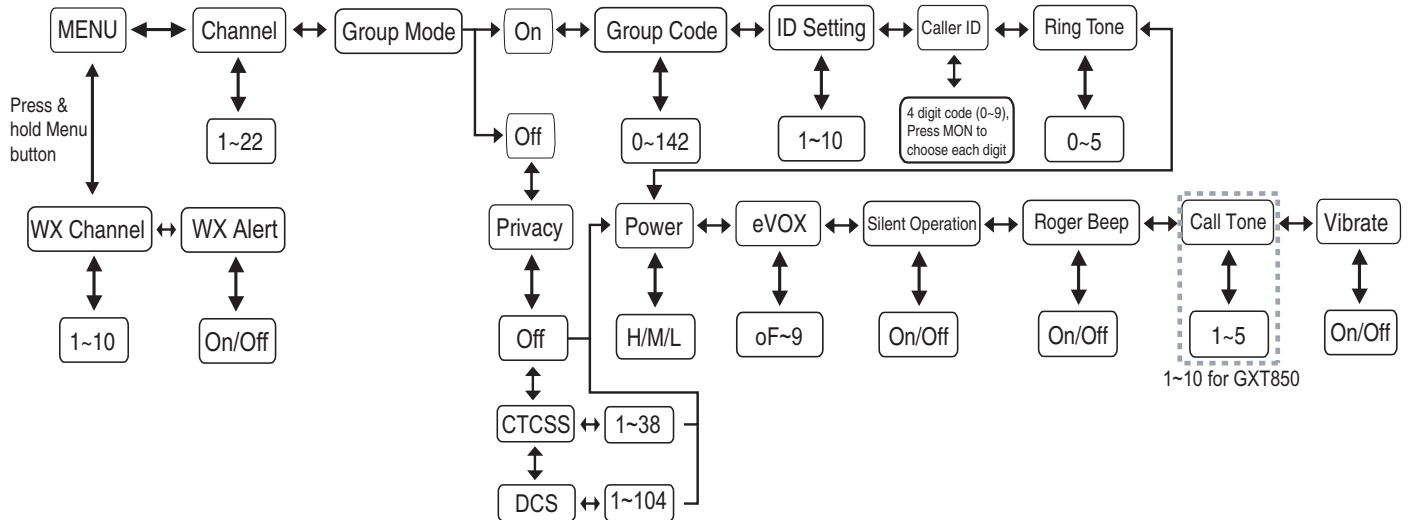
MENU
Channel
Group Mode
On
Group Code
ID Setting
Caller ID
Ring Tone

Press & hold Menu button

1~22

Off

0~142

1~10

4 digit code (0~9), Press MON to choose each digit

0~5

WX Channel
WX Alert

Privacy

Power
eVOX
Silent Operation
Roger Beep
Call Tone
Vibrate

1~10
On/Off

Off

H/M/L
oF~9
On/Off
On/Off
1~5
On/Off

1~10 for GXT850

CTCSS
1~38

DCS
1~104